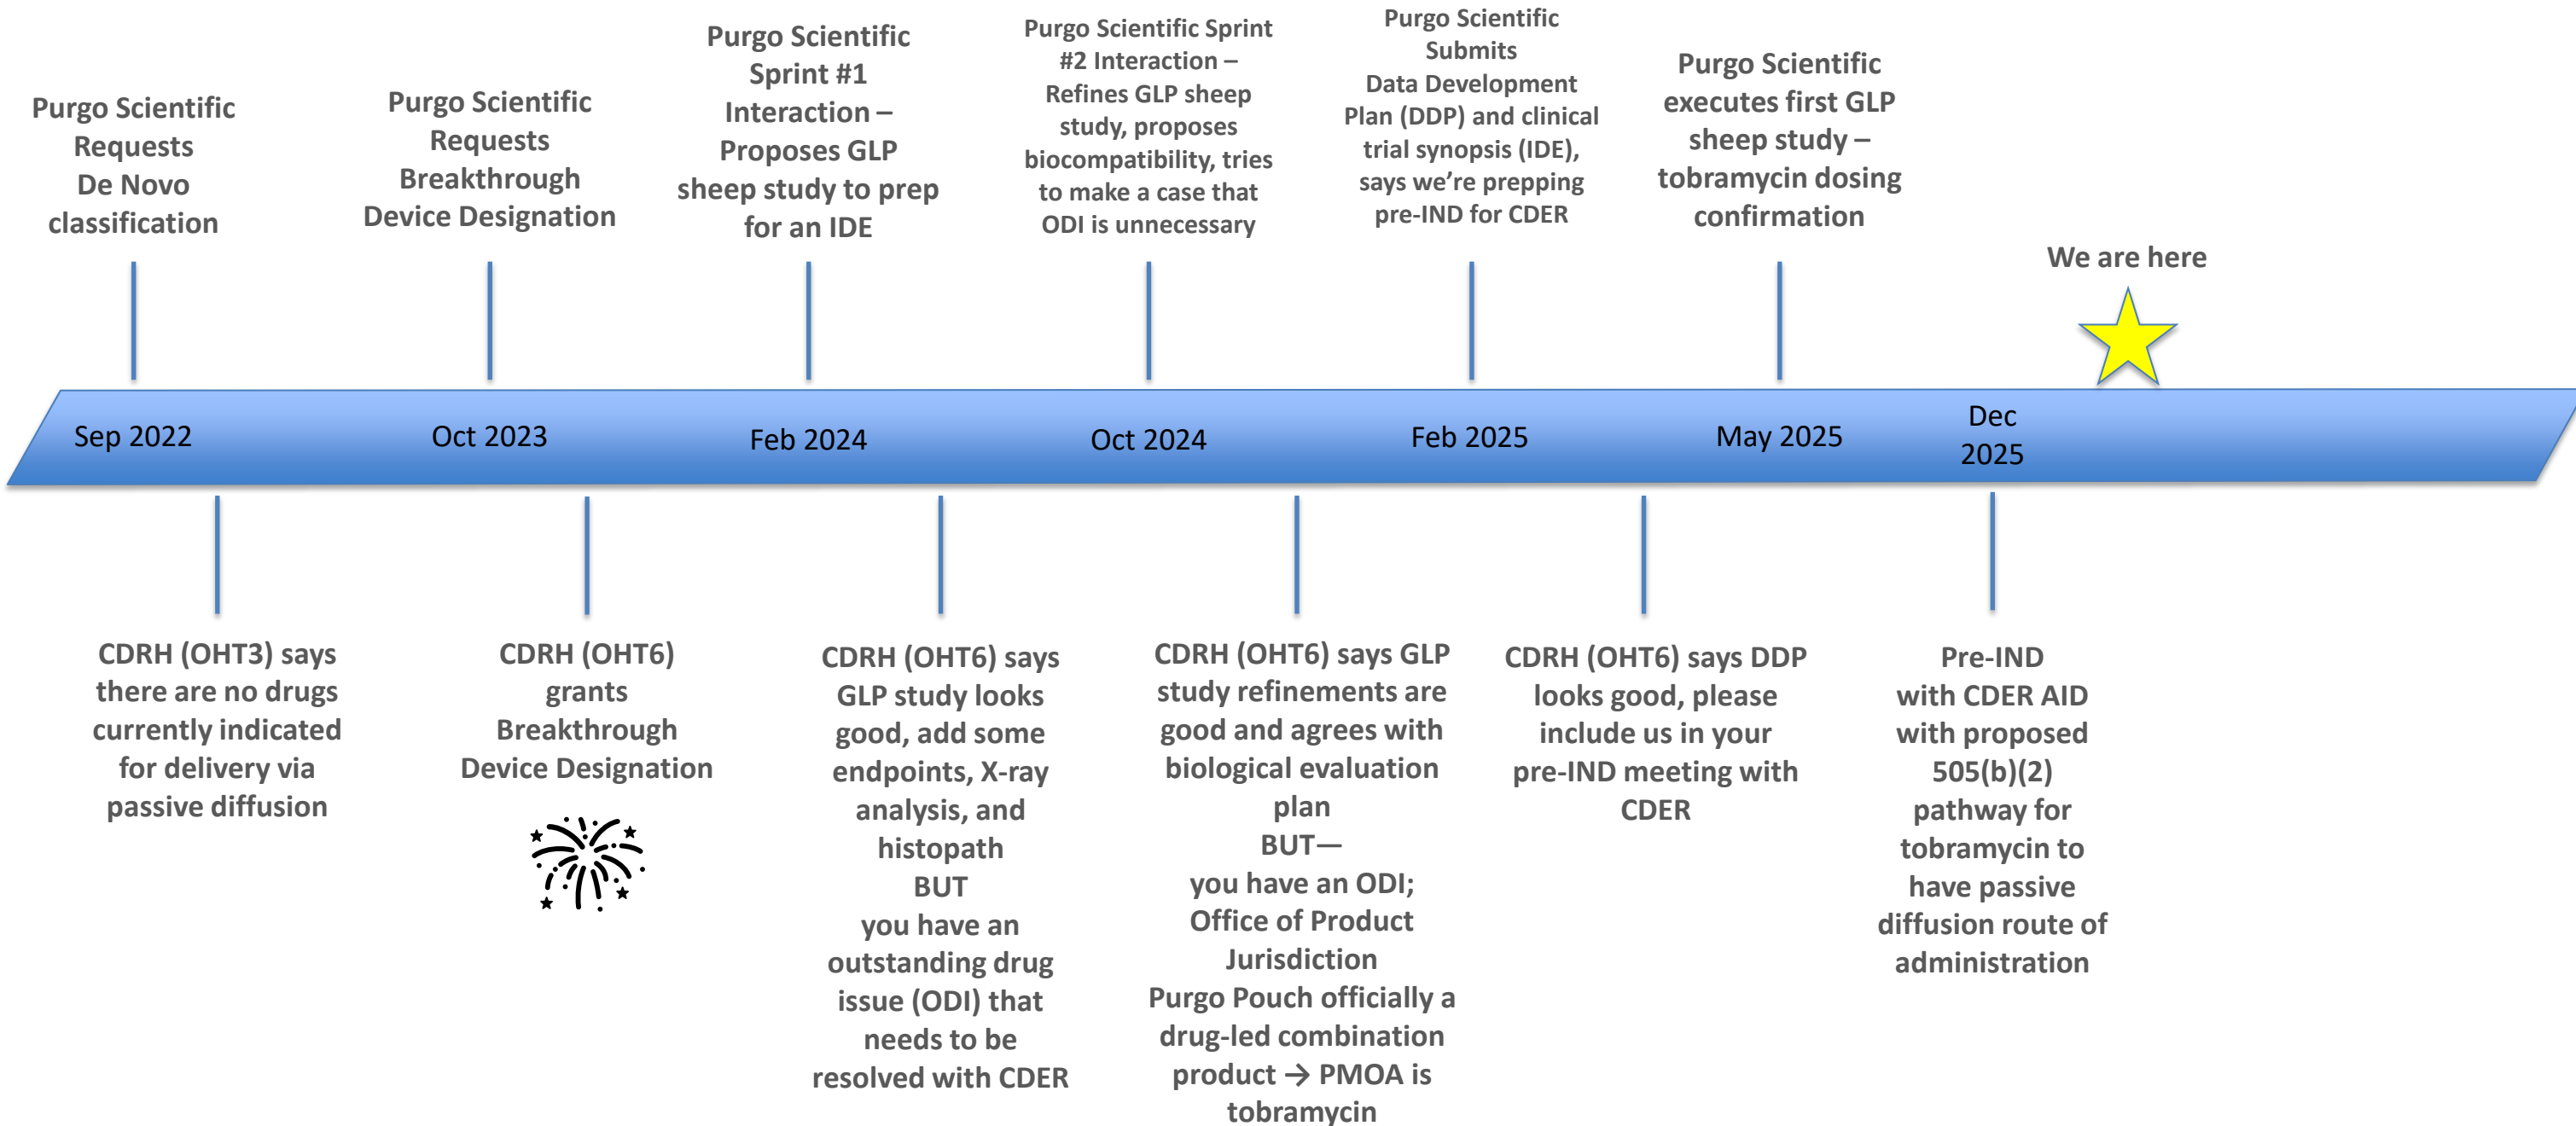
Purgo Scientific Requests De Novo classification

Purgo Scientific Requests Breakthrough Device Designation

Purgo Scientific Sprint #1 Interaction – Proposes GLP sheep study to prep for an IDE

Purgo Scientific Sprint #2 Interaction – Refines GLP sheep study, proposes biocompatibility, tries to make a case that ODI is unnecessary

Purgo Scientific Submits Data Development Plan (DDP) and clinical trial synopsis (IDE), says we're prepping pre-IND for CDER

Purgo Scientific executes first GLP sheep study – tobramycin dosing confirmation

We are here

Sep 2022

Oct 2023

Feb 2024

Oct 2024

Feb 2025

May 2025

Dec 2025

CDRH (OHT3) says there are no drugs currently indicated for delivery via passive diffusion

CDRH (OHT6) grants Breakthrough Device Designation

CDRH (OHT6) says GLP study looks good, add some endpoints, X-ray analysis, and histopath BUT you have an outstanding drug issue (ODI) that needs to be resolved with CDER

CDRH (OHT6) says GLP study refinements are good and agrees with biological evaluation plan BUT— you have an ODI; Office of Product Jurisdiction Purgo Pouch officially a drug-led combination product → PMOA is tobramycin

CDRH (OHT6) says DDP looks good, please include us in your pre-IND meeting with CDER

Pre-IND with CDER AID with proposed 505(b)(2) pathway for tobramycin to have passive diffusion route of administration